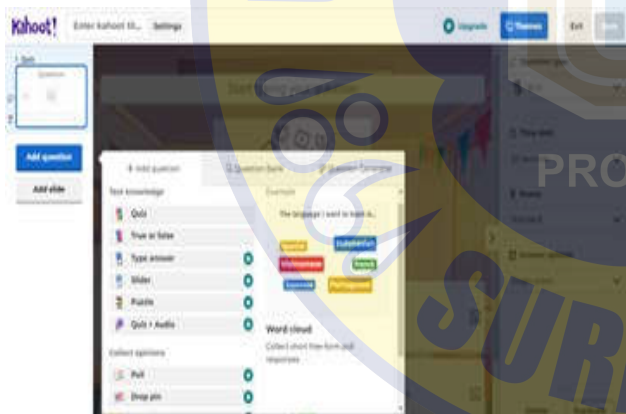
Kahoot! Enter kahoot title... Settings

Upgrade Themes Exit Save

1 Quiz

Question

Add question

Add slide

Add question Question bank Question Generator

Test knowledge

Quiz

True or false

Type answer

Slider

Puzzle

Quiz + Audio

Collect opinions

Poll

Drop pin

Overview

The language I want to learn is...

Spanish

Vietnamese

French

Portuguese

Word cloud

Collect short free-form text responses

PRO

SUR